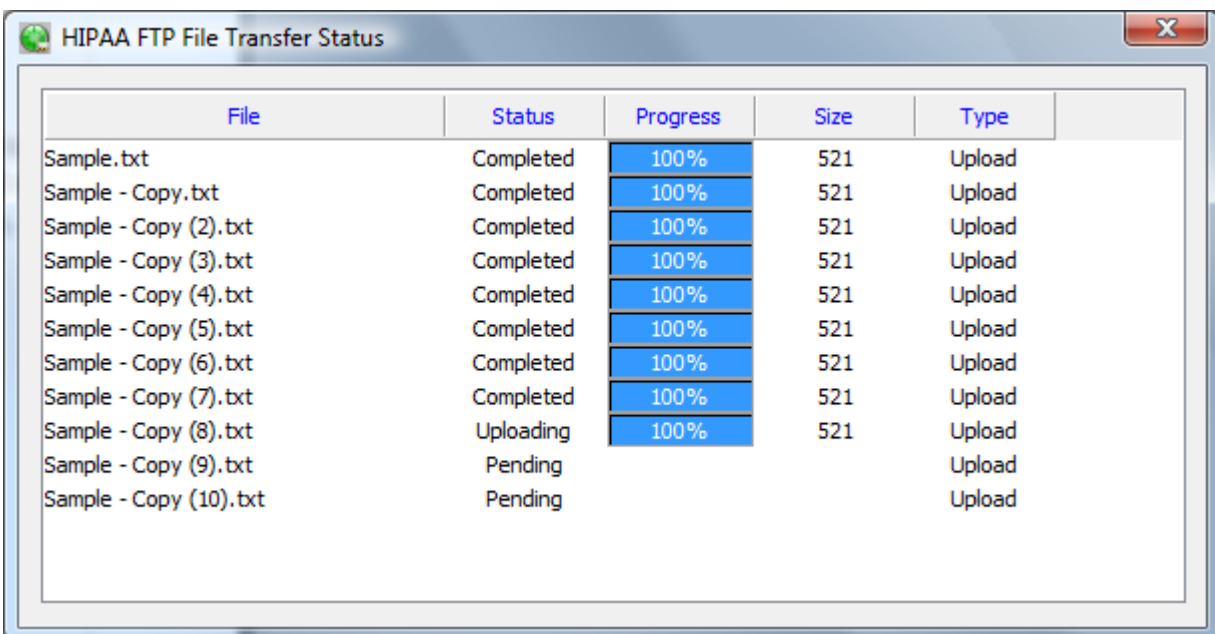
HIPAA FTP File Transfer Status

| File | Status | Progress | Size | Type |
|---|---|---|---|---|
| Sample.txt | Completed | 100% | 521 | Upload |
| Sample - Copy.txt | Completed | 100% | 521 | Upload |
| Sample - Copy (2).txt | Completed | 100% | 521 | Upload |
| Sample - Copy (3).txt | Completed | 100% | 521 | Upload |
| Sample - Copy (4).txt | Completed | 100% | 521 | Upload |
| Sample - Copy (5).txt | Completed | 100% | 521 | Upload |
| Sample - Copy (6).txt | Completed | 100% | 521 | Upload |
| Sample - Copy (7).txt | Completed | 100% | 521 | Upload |
| Sample - Copy (8).txt | Uploading | 100% | 521 | Upload |
| Sample - Copy (9).txt | Pending | | | Upload |
| Sample - Copy (10).txt | Pending | | | Upload |